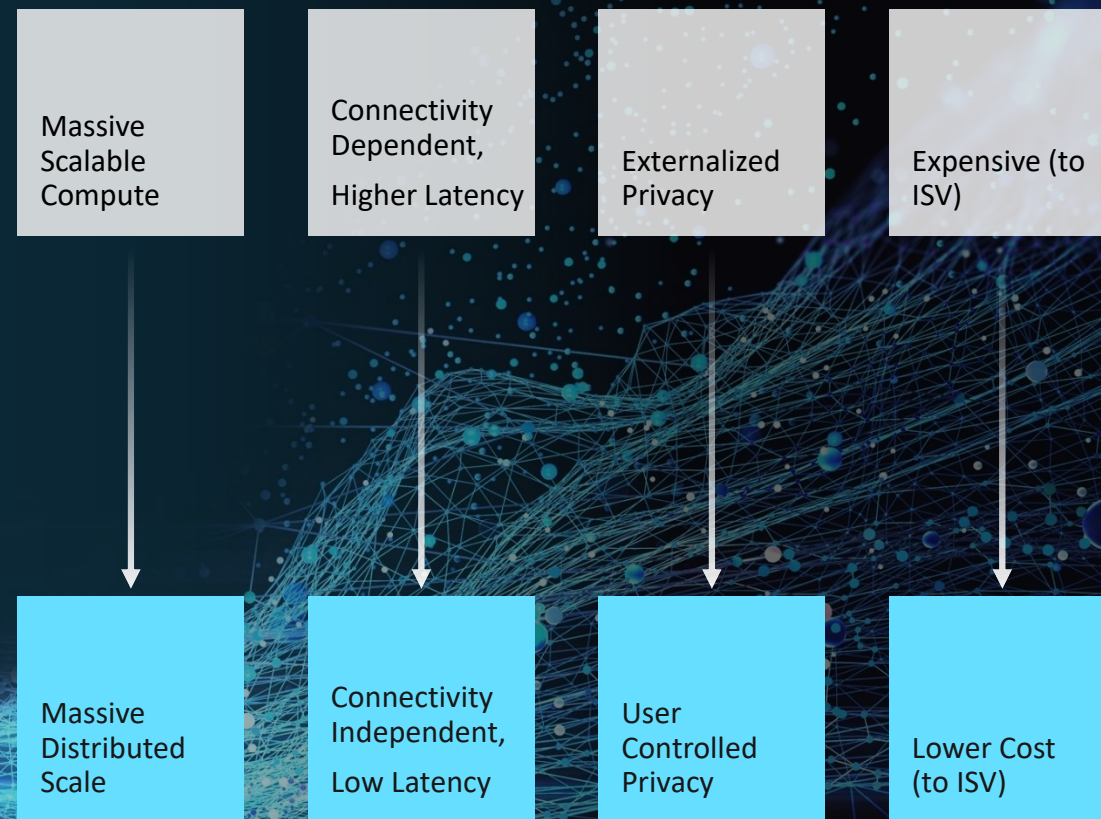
Massive Scalable Compute

Connectivity Dependent,

Higher Latency

Externalized Privacy

Expensive (to ISV)

Massive Distributed Scale

Connectivity Independent,

Low Latency

User Controlled Privacy

Lower Cost (to ISV)